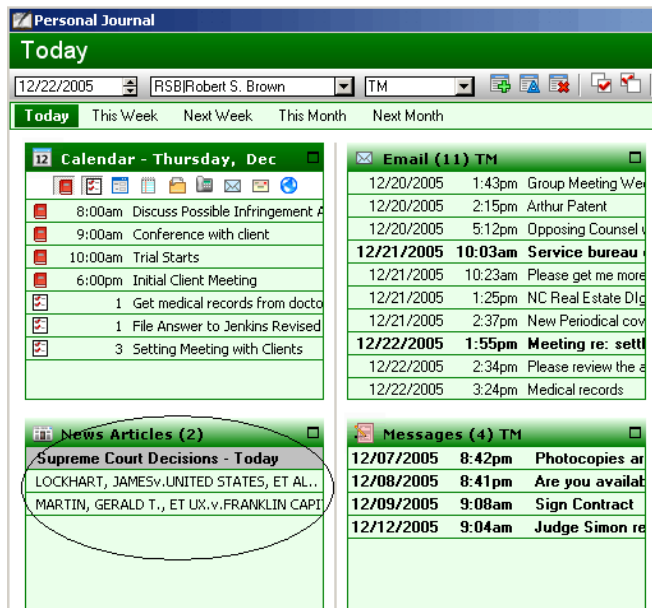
Personal Journal

Today

12/22/2005 RSB|Robert S. Brown TM

Today This Week Next Week This Month Next Month

12 Calendar - Thursday, Dec

| | |
|---|---|
| 8:00am | Discuss Possible Infringement A |
| 9:00am | Conference with client |
| 10:00am | Trial Starts |
| 6:00pm | Initial Client Meeting |
| 1 | Get medical records from docto |
| 1 | File Answer to Jenkins Revised |
| 3 | Setting Meeting with Clients |

Email (11) TM

| | | |
|---|---|---|
| 12/20/2005 | 1:43pm | Group Meeting We |
| 12/20/2005 | 2:15pm | Arthur Patent |
| 12/20/2005 | 5:12pm | Opposing Counsel w |
| **12/21/2005** | **10:03am** | **Service bureau** |
| 12/21/2005 | 10:23am | Please get me more |
| 12/21/2005 | 1:25pm | NC Real Estate DIg |
| 12/21/2005 | 2:37pm | New Periodical cov |
| **12/22/2005** | **1:55pm** | **Meeting re: settl** |
| 12/22/2005 | 2:34pm | Please review the a |
| 12/22/2005 | 3:24pm | Medical records |

News Articles (2)

Supreme Court Decisions - Today

LOCKHART, JAMESv.UNITED STATES, ET AL..

MARTIN, GERALD T., ET UX.v.FRANKLIN CAPI

Messages (4) TM

| | | |
|---|---|---|
| 12/07/2005 | 8:42pm | Photocopies ar |
| 12/08/2005 | 8:41pm | Are you availab |
| 12/09/2005 | 9:08am | Sign Contract |
| 12/12/2005 | 9:04am | Judge Simon re |